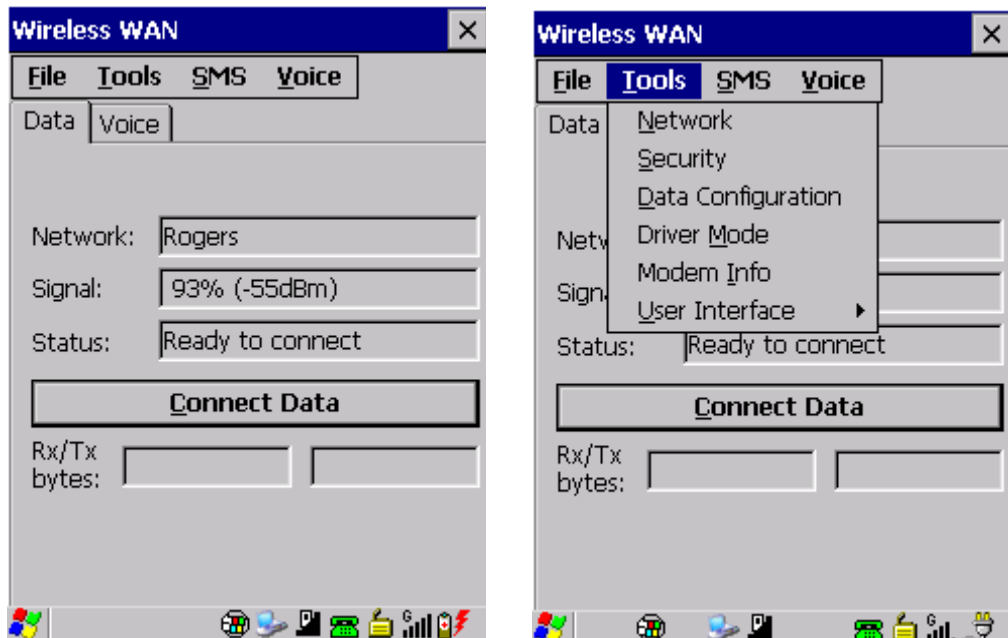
Wireless WAN

File Tools SMS Voice

Data Voice

Network: Rogers

Signal: 93% (-55dBm)

Status: Ready to connect

Connect Data

Rx/Tx bytes:

Wireless WAN

File Tools SMS Voice

Data

Network

Security

Data Configuration

Driver Mode

Modem Info

User Interface

Netw

Sign

Status: Ready to connect

Connect Data

Rx/Tx bytes: